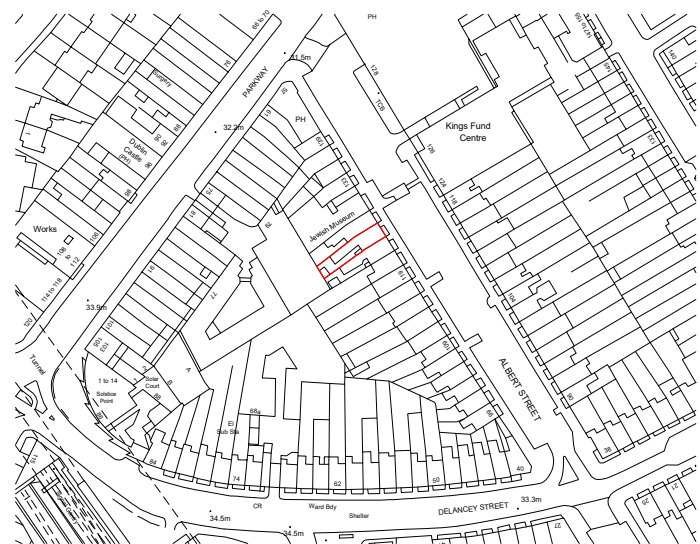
PH
86 to 70
41.5m
Surgery
PARKWAY
32.2m
PH
Dublin Castle (PH)
Kings Fund Centre
Works
Jewish Museum
114 to 118
33.9m
Tunnel
1 to 14 Solstice Point
Parker Court
A
B
El Sub Sta
ALBERT STREET
CR
Ward Bdy
Shelter
DELANCEY STREET
33.3m
34.5m
34.5m
84
74
62
50
40
38